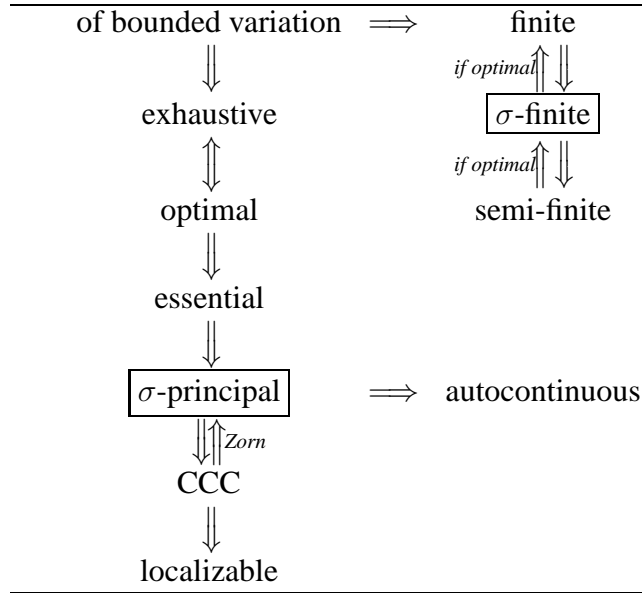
of bounded variation $\Longrightarrow$ finite

*if optimal*

exhaustive

$\sigma$-finite

*if optimal*

optimal

semi-finite

essential

$\sigma$-principal $\Longrightarrow$ autocontinuous

*Zorn*

CCC

localizable